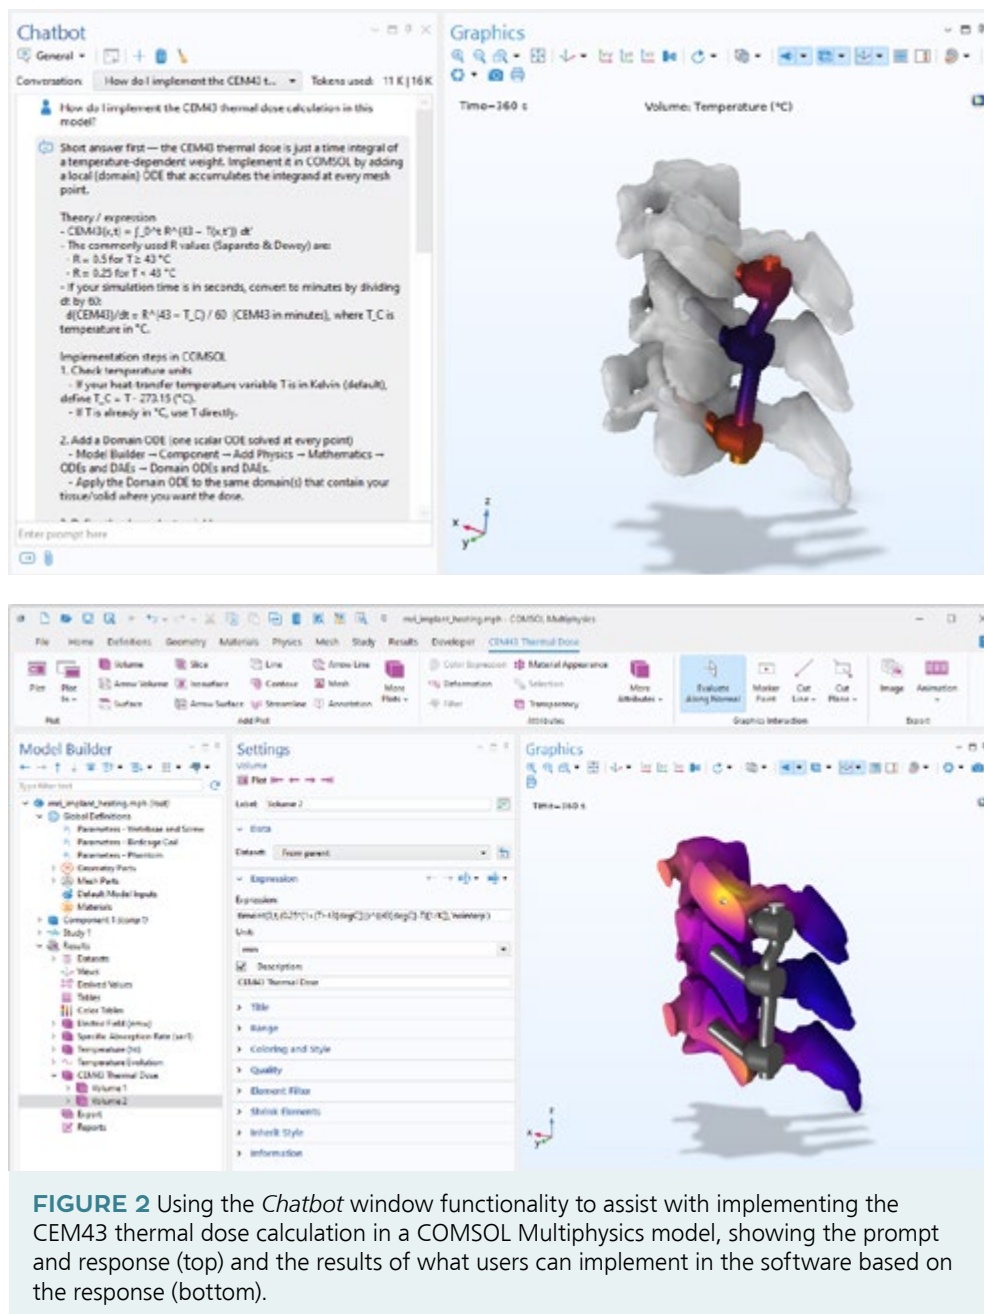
Chatbot

General

Conversation: How do I implement the CEM43 t... Tokens used: 11 K | 16 K

How do I implement the CEM43 thermal dose calculation in this model?

Short answer first — the CEM43 thermal dose is just a time integral of a temperature-dependent weight. Implement it in COMSOL by adding a local (domain) ODE that accumulates the integrand at every mesh point.

Theory / expression
- CEM43(x,t) = ∫_0^t R^(43 − T(x,t')) dt'
- The commonly used R values (Sapareto & Dewey) are:
- R = 0.5 for T ≥ 43 °C
- R = 0.25 for T < 43 °C
- If your simulation time is in seconds, convert to minutes by dividing dt by 60:
d(CEM43)/dt = R^(43 − T_C) / 60 (CEM43 in minutes), where T_C is temperature in °C.

Implementation steps in COMSOL
1. Check temperature units
- If your heat-transfer temperature variable T is in Kelvin (default), define T_C = T - 273.15 (°C).
- If T is already in °C, use T directly.

2. Add a Domain ODE (one scalar ODE solved at every point)
- Model Builder → Component → Add Physics → Mathematics → ODEs and DAEs → Domain ODEs and DAEs.
- Apply the Domain ODE to the same domain(s) that contain your tissue/solid where you want the dose.

Enter prompt here

Graphics

Time=360 s Volume: Temperature (°C)

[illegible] - COMSOL Multiphysics

File Home Definitions Geometry Materials Physics Mesh Study Results Developer CEM43 Thermal Dose

Plot Plot In Volume Arrow Volume Surface Slice Isosurface Arrow Surface Line Contour Streamline Arrow Line Mesh Annotation More Plots Color Expression Deformation Filter Material Appearance Selection Transparency More Attributes Evaluate Along Normal Marker Point Cut Line Cut Plane Image Animation

Plot Add Plot Attributes Graphics Interaction Export

Model Builder

mel_implant_heating.mph (root)
Global Definitions
Parameters - Vertebrae and Screw
Parameters - Birdcage Coil
Parameters - Phantom
Geometry Parts
Mesh Parts
Default Model Inputs
Materials
Component 1 (comp1)
Study 1
Results
Datasets
Views
Derived Values
Tables
Color Tables
Electric Field (emw)
Specific Absorption Rate (ser1)
Temperature (ht)
Temperature Evolution
CEM43 Thermal Dose
Volume 1
Volume 2
Export
Reports

Settings
Volume
Plot

Label: Volume 2

Data
Dataset: From parent

Expression
Expression:
timeint(0,t,0.25^(1-(T>43[degC]))^(43-T[1/K]),'intervalsrp')
Unit:
min
Description
CEM43 Thermal Dose

Title
Range
Coloring and Style
Quality
Element Filter
Shrink Elements
Inherit Style
Information

Graphics

Time=360 s

FIGURE 2 Using the Chatbot window functionality to assist with implementing the CEM43 thermal dose calculation in a COMSOL Multiphysics model, showing the prompt and response (top) and the results of what users can implement in the software based on the response (bottom).